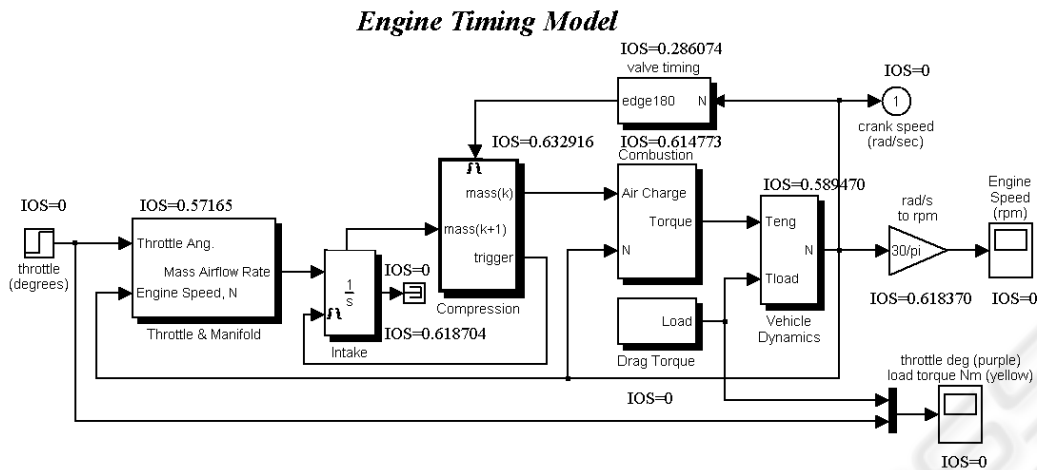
Engine Timing Model

IOS=0.286074
valve timing
edge180
N

IOS=0
1
crank speed (rad/sec)

IOS=0.632916

IOS=0.614773
Combustion

IOS=0
throttle (degrees)

IOS=0.57165
Throttle Ang.
Mass Airflow Rate
Engine Speed, N
Throttle & Manifold

$\frac{1}{s}$
Intake

IOS=0

IOS=0.618704

mass(k)
mass(k+1)
trigger
Compression

Air Charge
Torque
N

Load
Drag Torque

IOS=0.589470
Teng
N
Tload
Vehicle Dynamics

rad/s to rpm
30/pi

IOS=0.618370

Engine Speed (rpm)

IOS=0

throttle deg (purple)
load torque Nm (yellow)

IOS=0

IOS=0